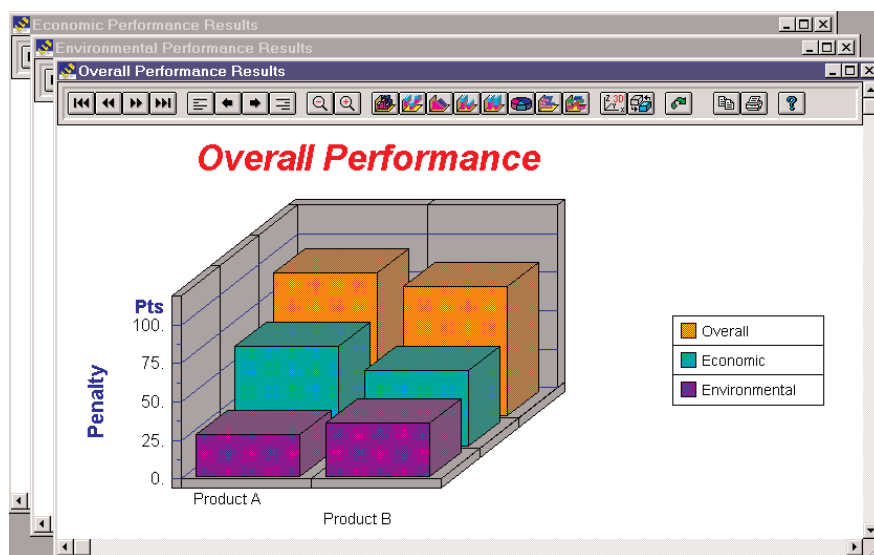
Economic Performance Results

Environmental Performance Results

Overall Performance Results

Overall Performance

Pts
100.
75.
50.
25.
0.

Penalty

Product A

Product B

| Overall |
|---|
| Economic |
| Environmental |